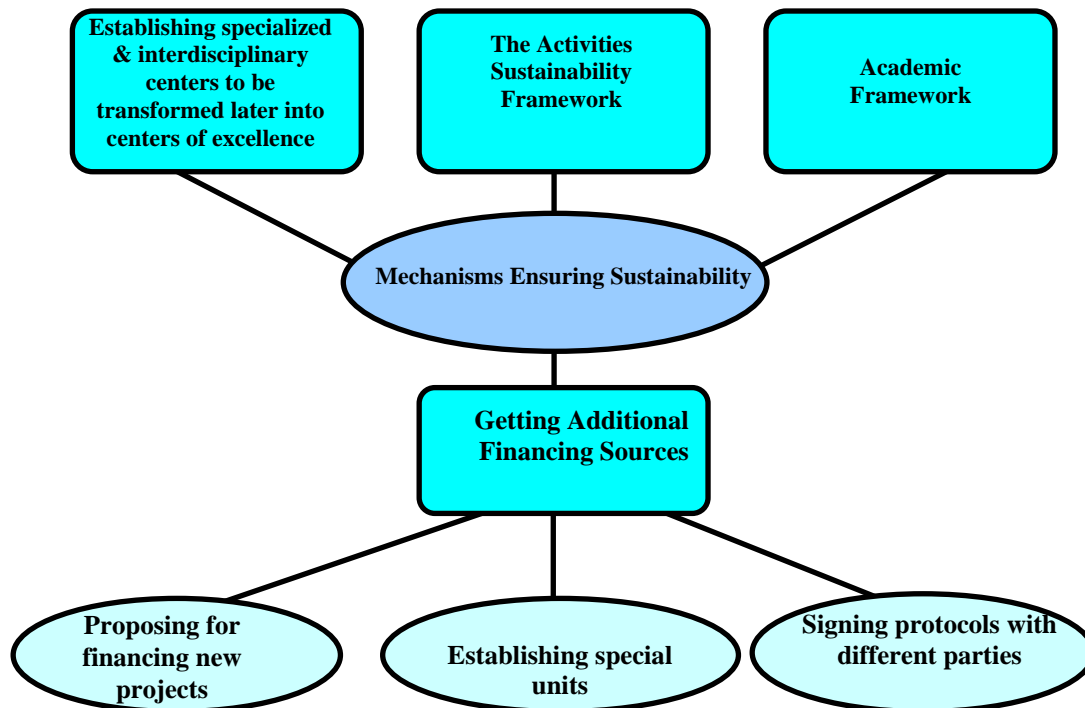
Establishing specialized & interdisciplinary centers to be transformed later into centers of excellence

The Activities Sustainability Framework

Academic Framework

Mechanisms Ensuring Sustainability

Getting Additional Financing Sources

Proposing for financing new projects

Establishing special units

Signing protocols with different parties